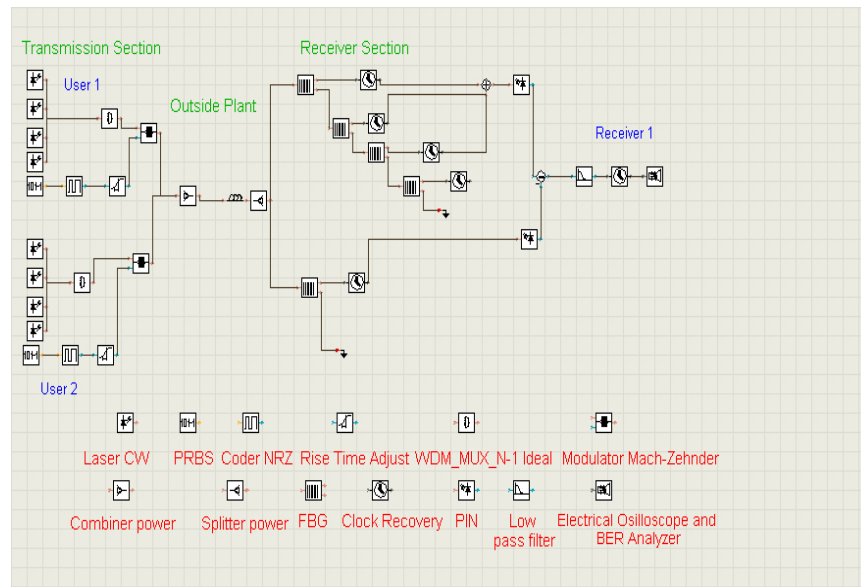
Transmission Section

Receiver Section

User 1

Outside Plant

Receiver 1

User 2

Laser CW

PRBS

Coder NRZ

Rise Time Adjust

WDM_MUX_N-1 Ideal

Modulator Mach-Zehnder

Combiner power

Splitter power

FBG

Clock Recovery

PIN

Low pass filter

Electrical Osilloscope and BER Analyzer